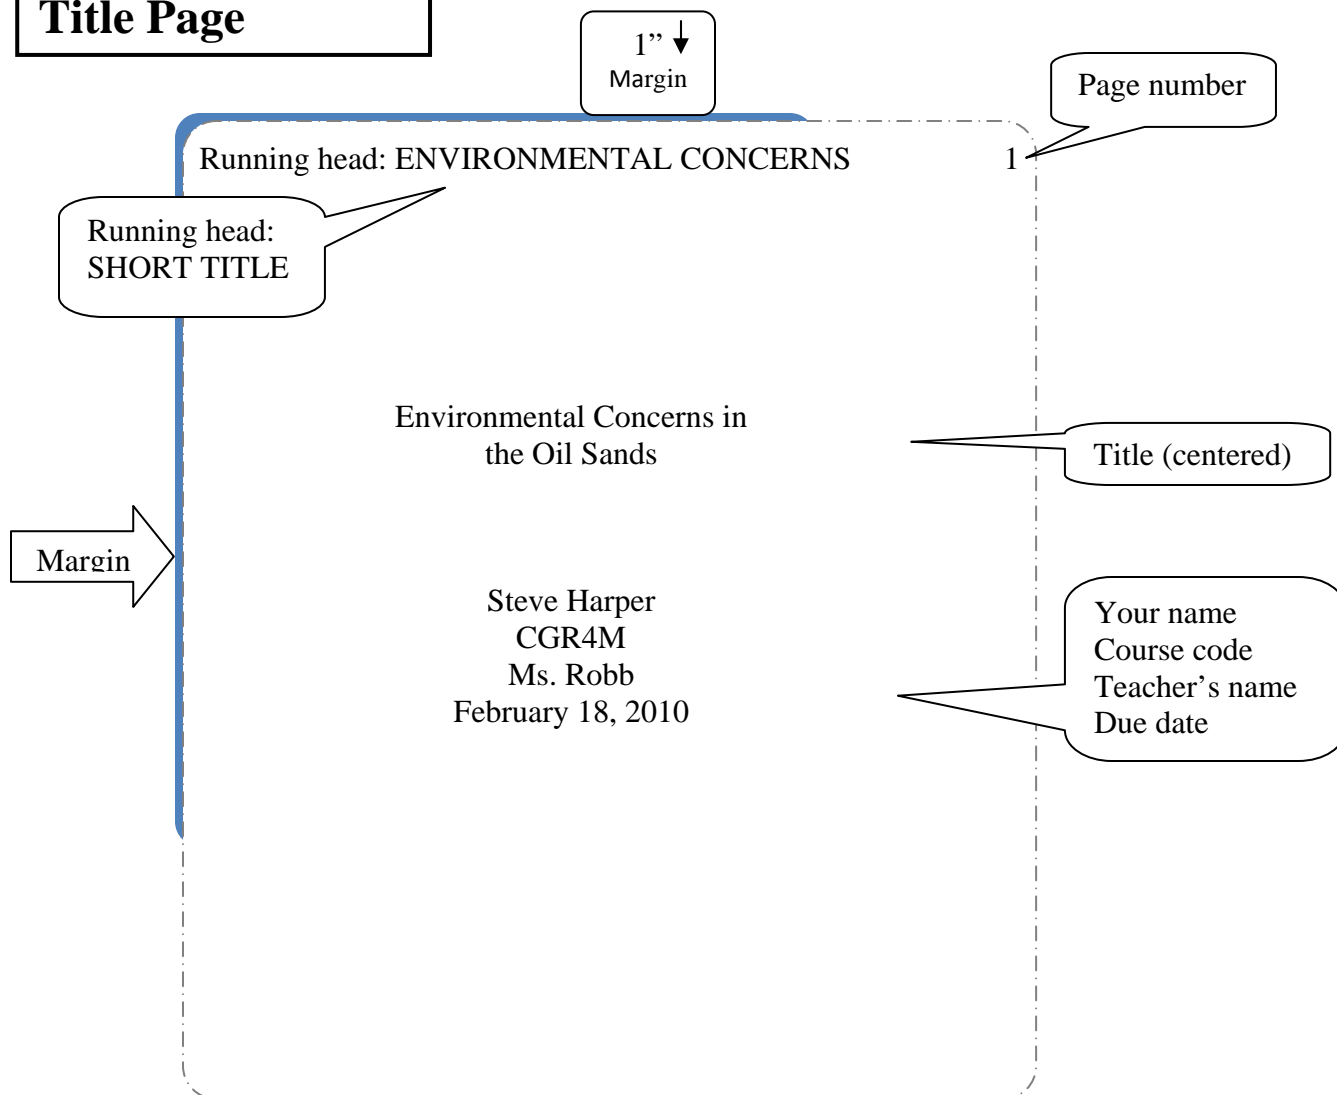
Title Page

1”
Margin

Page number

Running head: ENVIRONMENTAL CONCERNS 1

Running head:
SHORT TITLE

Environmental Concerns in
the Oil Sands

Title (centered)

Margin

Steve Harper
CGR4M
Ms. Robb
February 18, 2010

Your name
Course code
Teacher’s name
Due date